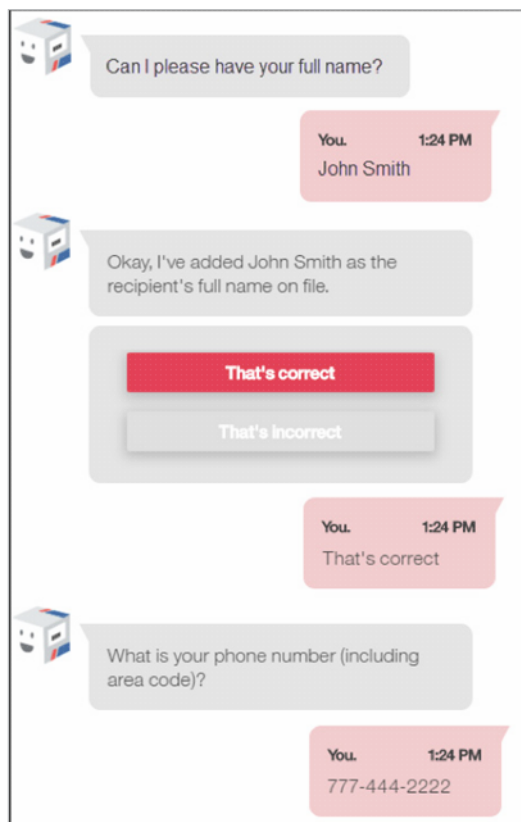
Can I please have your full name?

You. 1:24 PM
John Smith

Okay, I've added John Smith as the recipient's full name on file.

That's correct

That's incorrect

You. 1:24 PM
That's correct

What is your phone number (including area code)?

You. 1:24 PM
777-444-2222